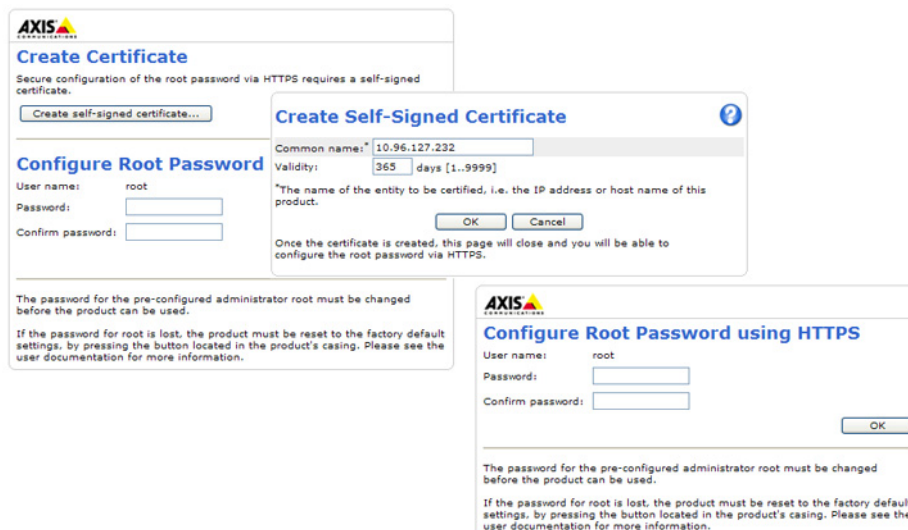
AXIS
COMMUNICATIONS

Create Certificate

Secure configuration of the root password via HTTPS requires a self-signed certificate.

Create self-signed certificate...

Configure Root Password

User name: root

Password:

Confirm password:

The password for the pre-configured administrator root must be changed before the product can be used.

If the password for root is lost, the product must be reset to the factory default settings, by pressing the button located in the product's casing. Please see the user documentation for more information.

Create Self-Signed Certificate

?

Common name:* 10.96.127.232

Validity: 365 days [1..9999]

*The name of the entity to be certified, i.e. the IP address or host name of this product.

OK Cancel

Once the certificate is created, this page will close and you will be able to configure the root password via HTTPS.

AXIS
COMMUNICATIONS

Configure Root Password using HTTPS

User name: root

Password:

Confirm password:

OK

The password for the pre-configured administrator root must be changed before the product can be used.

If the password for root is lost, the product must be reset to the factory defaul settings, by pressing the button located in the product's casing. Please see the user documentation for more information.